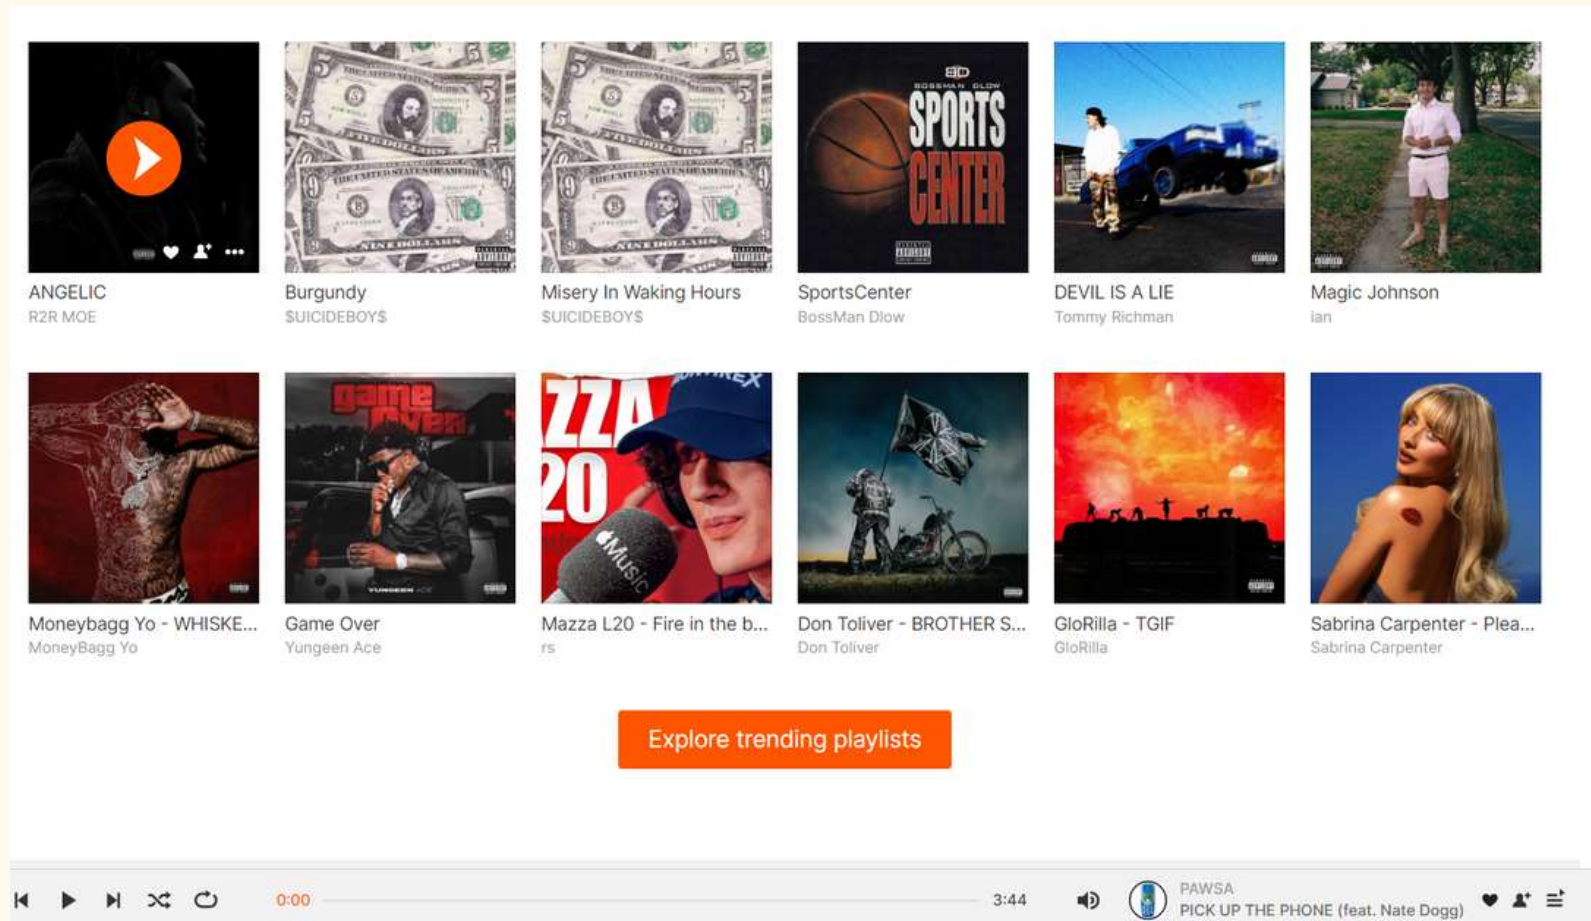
ANGELIC
R2R MOE

Burgundy
$UICIDEBOY$

Misery In Waking Hours
$UICIDEBOY$

SportsCenter
BossMan Dlow

DEVIL IS A LIE
Tommy Richman

Magic Johnson
ian

Moneybagg Yo - WHISKE...
MoneyBagg Yo

Game Over
Yungeen Ace

Mazza L20 - Fire in the b...
rs

Don Toliver - BROTHER S...
Don Toliver

GloRilla - TGIF
GloRilla

Sabrina Carpenter - Plea...
Sabrina Carpenter

Explore trending playlists

0:00 3:44

PAWSA
PICK UP THE PHONE (feat. Nate Dogg)